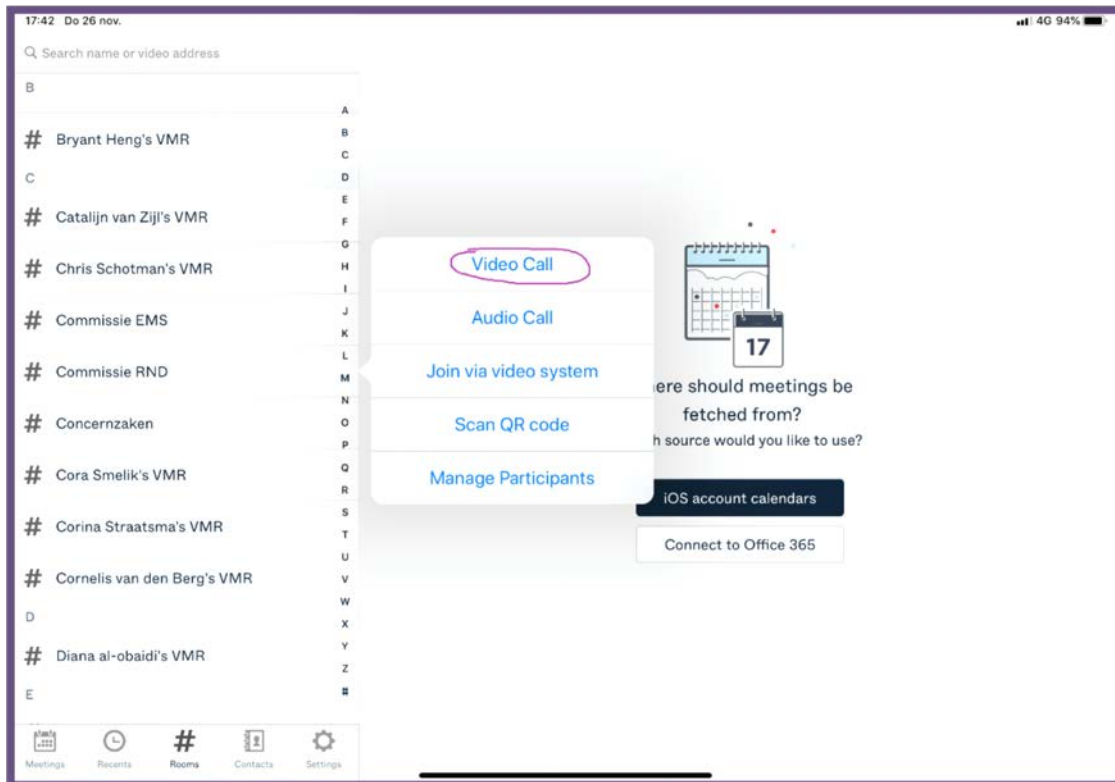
17:42 Do 26 nov.

4G 94%

Search name or video address

B

# Bryant Heng's VMR

C

# Catalijn van Zijl's VMR

# Chris Schotman's VMR

# Commissie EMS

# Commissie RND

# Concernzaken

# Cora Smelik's VMR

# Corina Straatsma's VMR

# Cornelis van den Berg's VMR

D

# Diana al-obaidi's VMR

E

A B C D E F G H I J K L M N O P Q R S T U V W X Y Z #

Video Call

Audio Call

Join via video system

Scan QR code

Manage Participants

17

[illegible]ere should meetings be fetched from?

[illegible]h source would you like to use?

iOS account calendars

Connect to Office 365

Meetings Recents Rooms Contacts Settings